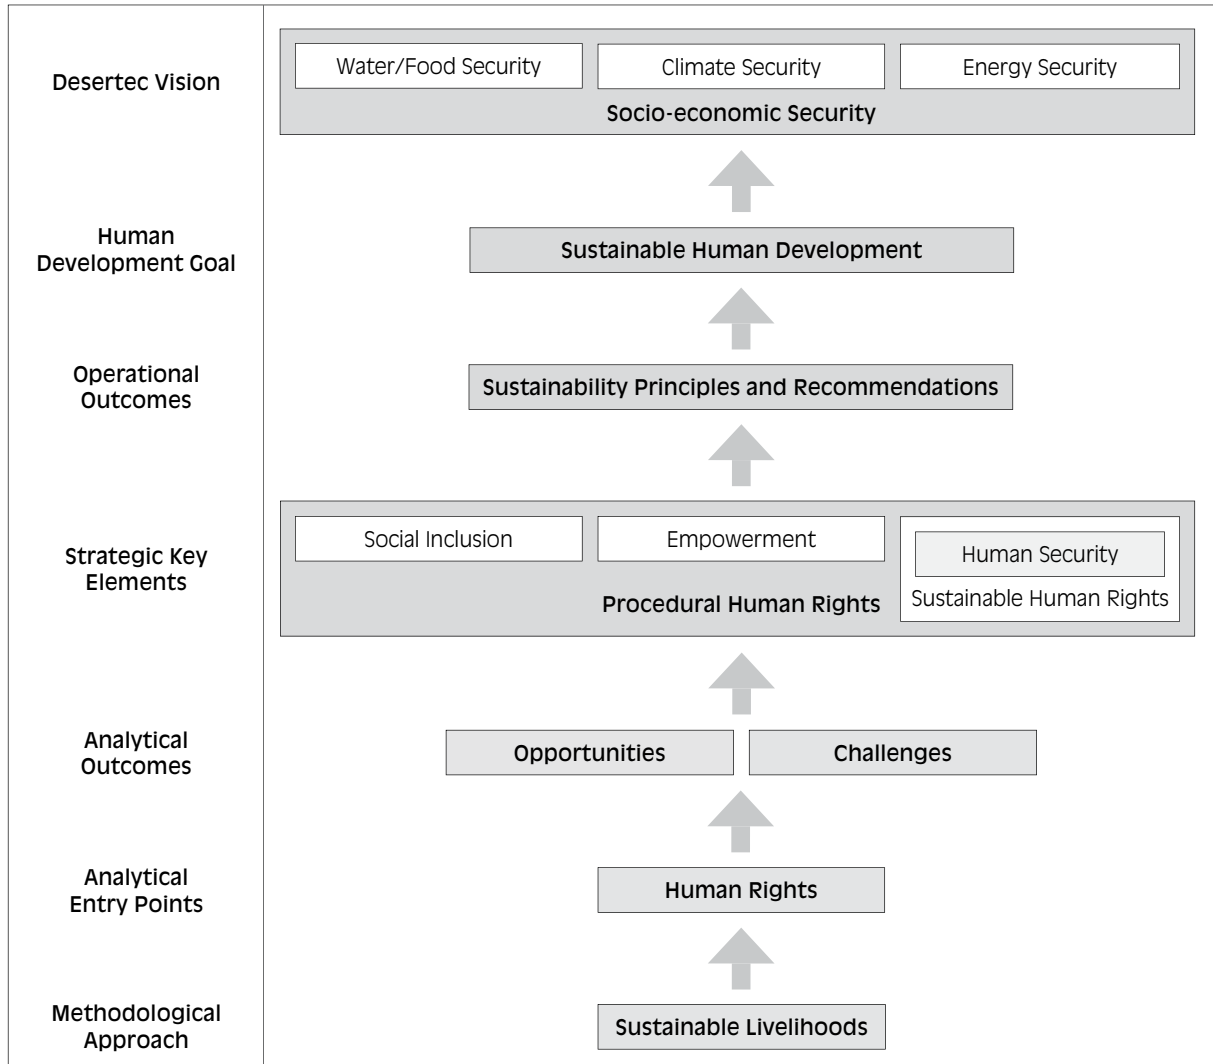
Desertec Vision

Water/Food Security | Climate Security | Energy Security

Socio-economic Security

Human Development Goal

Sustainable Human Development

Operational Outcomes

Sustainability Principles and Recommendations

Strategic Key Elements

Social Inclusion | Empowerment | Human Security

Procedural Human Rights

Sustainable Human Rights

Analytical Outcomes

Opportunities | Challenges

Analytical Entry Points

Human Rights

Methodological Approach

Sustainable Livelihoods